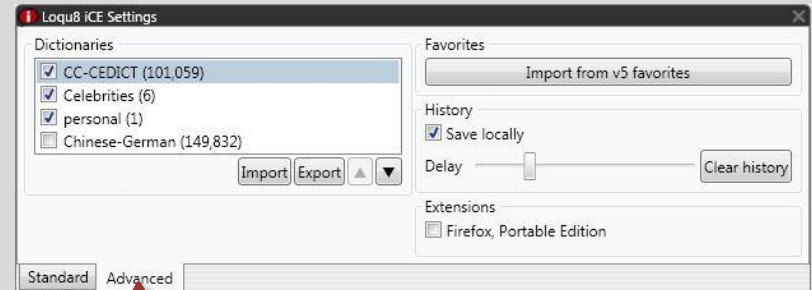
Loqu8 iCE Settings

Dictionaries
CC-CEDICT (101,059)
Celebrities (6)
personal (1)
Chinese-German (149,832)
Import Export

Favorites
Import from v5 favorites

History
Save locally
Delay
Clear history

Extensions
Firefox, Portable Edition

Standard Advanced